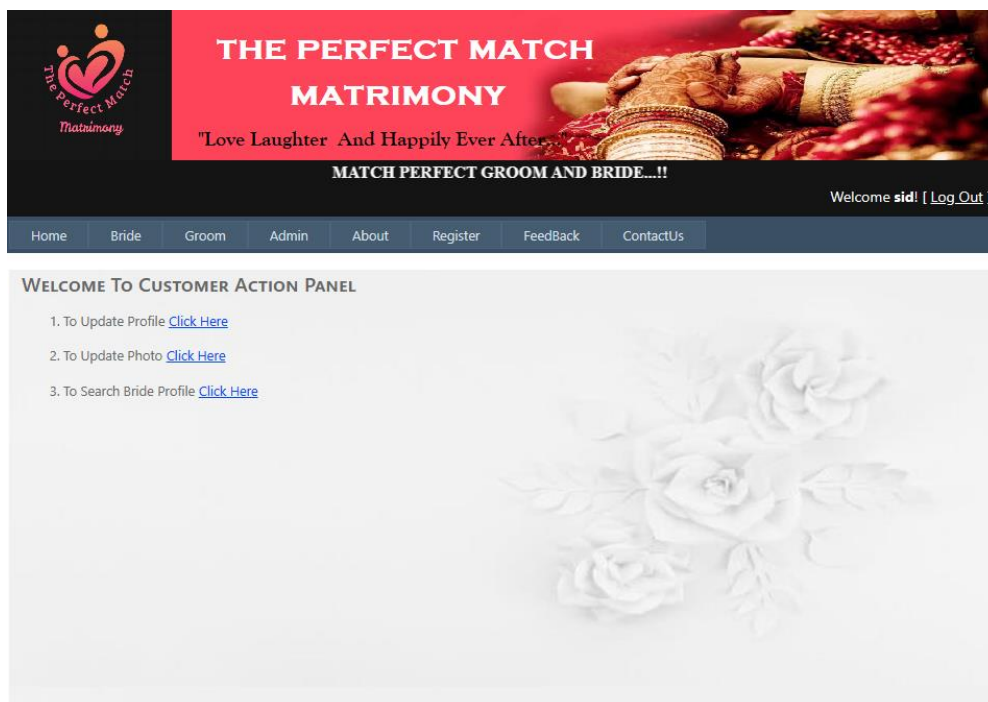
The Perfect Match
Matrimony

THE PERFECT MATCH MATRIMONY

"Love Laughter And Happily Ever After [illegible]

MATCH PERFECT GROOM AND BRIDE...!!

Welcome **sid**! [ Log Out

Home | Bride | Groom | Admin | About | Register | FeedBack | ContactUs

WELCOME TO CUSTOMER ACTION PANEL

1. To Update Profile Click Here

2. To Update Photo Click Here

3. To Search Bride Profile Click Here